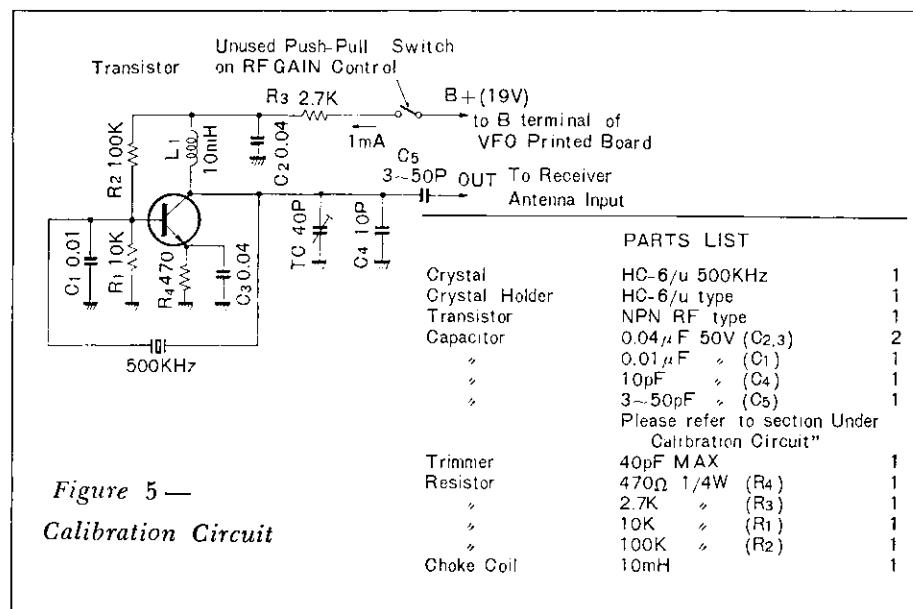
Unused Push-Pull Switch on RF GAIN Control

Transistor

R3 2.7K

B+(19V) to B terminal of VFO Printed Board

1mA

R2 100K

L1 10mH

C2 0.04

C5 3~50P

OUT To Receiver Antenna Input

C1 0.01

R1 10K

R4 470

C3 0.04

TC 40P

C4 10P

500KHz

PARTS LIST

| | | |
|---|---|---|
| Crystal | HC-6/u 500KHz | 1 |
| Crystal Holder | HC-6/u type | 1 |
| Transistor | NPN RF type | 1 |
| Capacitor | $0.04\mu F$ 50V ($C_{2,3}$) | 2 |
| 〃 | $0.01\mu F$ 〃 ($C_1$) | 1 |
| 〃 | 10pF 〃 ($C_4$) | 1 |
| 〃 | 3~50pF 〃 ($C_5$) | 1 |
| | Please refer to section Under Calibration Circuit" | |
| Trimmer | 40pF MAX | 1 |
| Resistor | $470\Omega$ 1/4W ($R_4$) | 1 |
| 〃 | 2.7K 〃 ($R_3$) | 1 |
| 〃 | 10K 〃 ($R_1$) | 1 |
| 〃 | 100K 〃 ($R_2$) | 1 |
| Choke Coil | 10mH | 1 |

Figure 5 —
Calibration Circuit